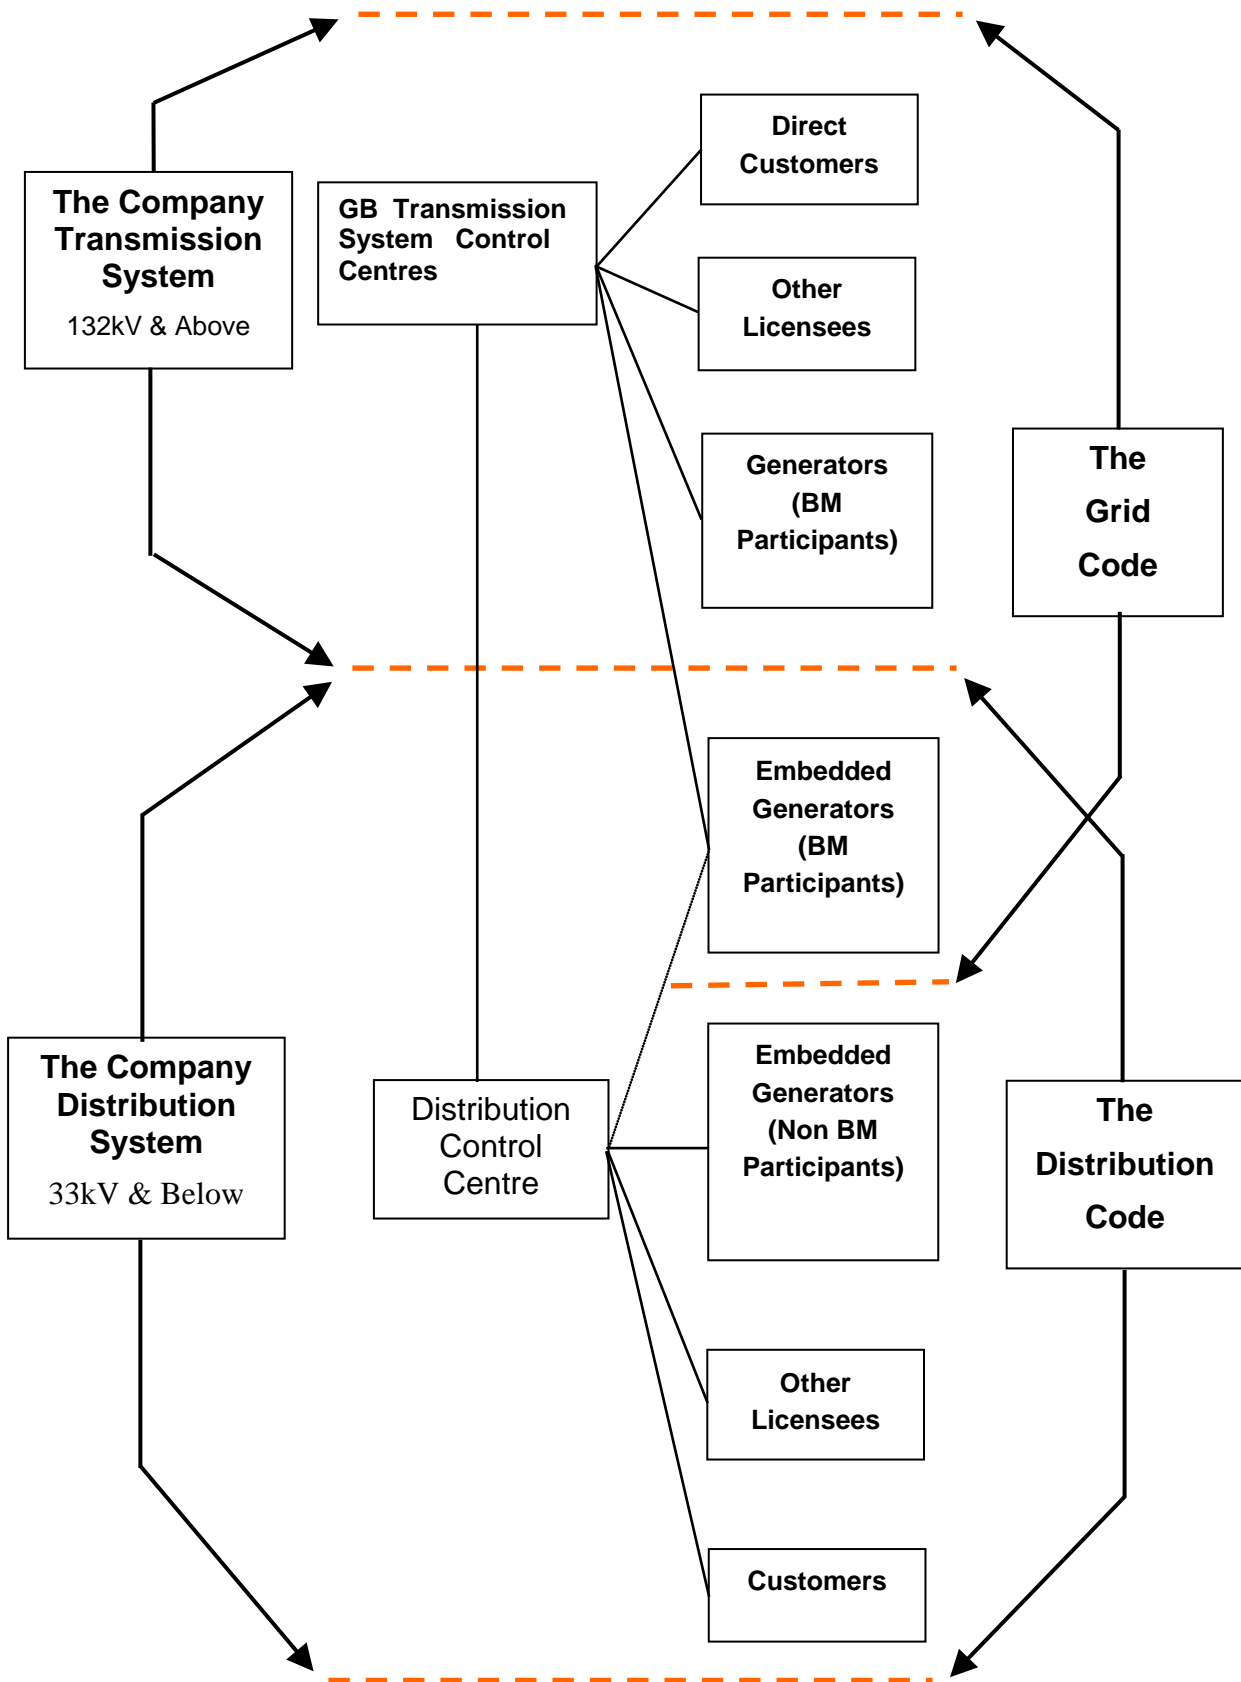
The Company Transmission System

132kV & Above

GB Transmission System Control Centres

Direct Customers

Other Licensees

Generators (BM Participants)

The Grid Code

Embedded Generators (BM Participants)

The Company Distribution System

33kV & Below

Distribution Control Centre

Embedded Generators (Non BM Participants)

The Distribution Code

Other Licensees

Customers